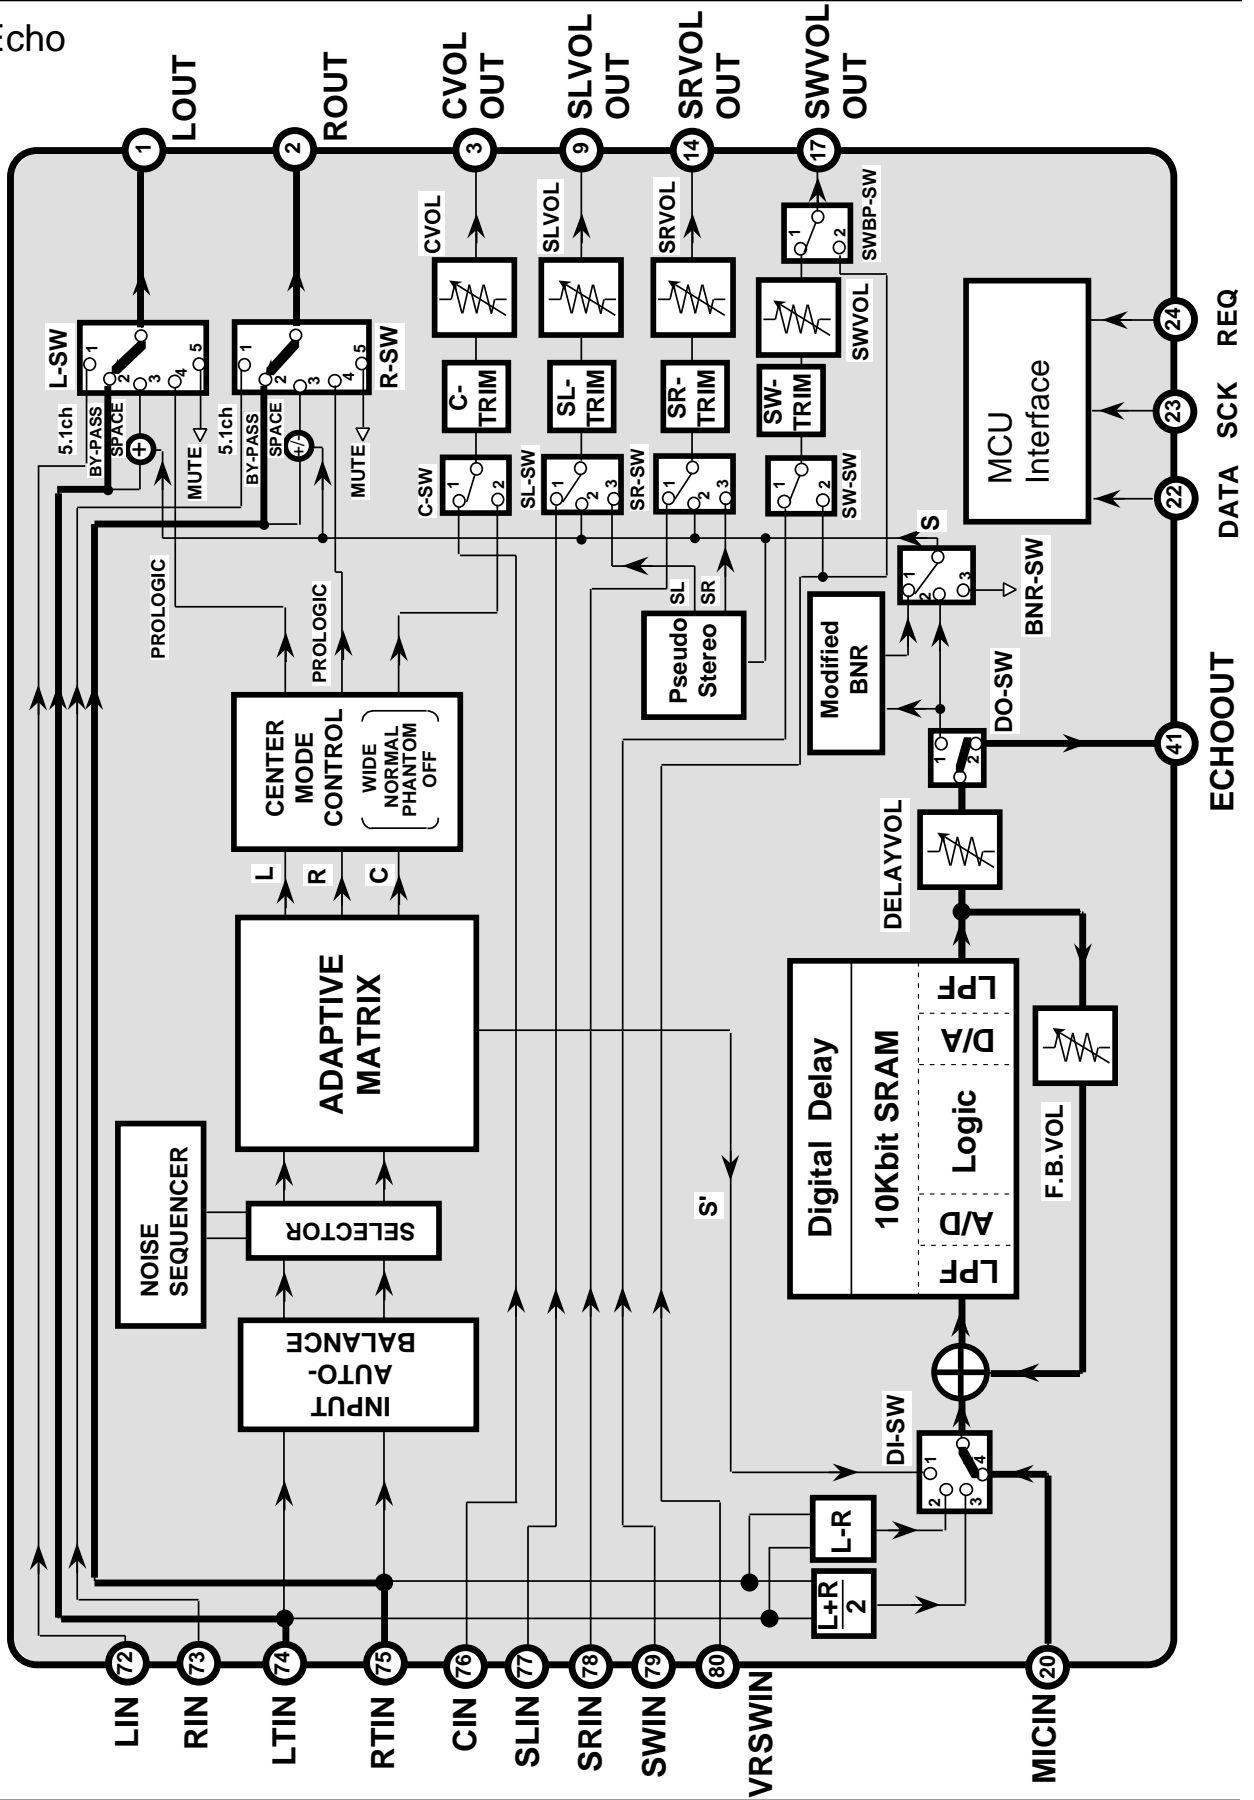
Echo

1 LOUT
2 ROUT
3 CVOL OUT
9 SLVOL OUT
14 SRVOL OUT
17 SWVOL OUT

L-SW
1 2 3 4 5
5.1ch
BY-PASS
SPACE
MUTE
PROLOGIC

R-SW
1 2 3 4 5
5.1ch
BY-PASS
SPACE
+/-
MUTE
PROLOGIC

CVOL
C-TRIM
C-SW
1 2

SLVOL
SL-TRIM
SL-SW
1 2

SRVOL
SR-TRIM
SR-SW
1 2 3

SWBP-SW
1 2
SWVOL
SW-TRIM
SW-SW
1 2

S
BNR-SW
1 2 3

SL SR
Pseudo Stereo

Modified BNR

MCU Interface
24 REQ
23 SCK
22 DATA

CENTER MODE CONTROL
WIDE
NORMAL
PHANTOM
OFF

L R C

ADAPTIVE MATRIX

DO-SW
1 2
41 ECHOOUT

DELAYVOL

Digital Delay
10Kbit SRAM
LPF
D/A
Logic
A/D
LPF

F.B.VOL

NOISE SEQUENCER
SELECTOR
INPUT AUTO-BALANCE

S'

DI-SW
1 2 3 4

L-R
$\frac{L+R}{2}$

72 LIN
73 RIN
74 LTIN
75 RTIN
76 CIN
77 SLIN
78 SRIN
79 SWIN
80 VRSWIN
20 MICIN